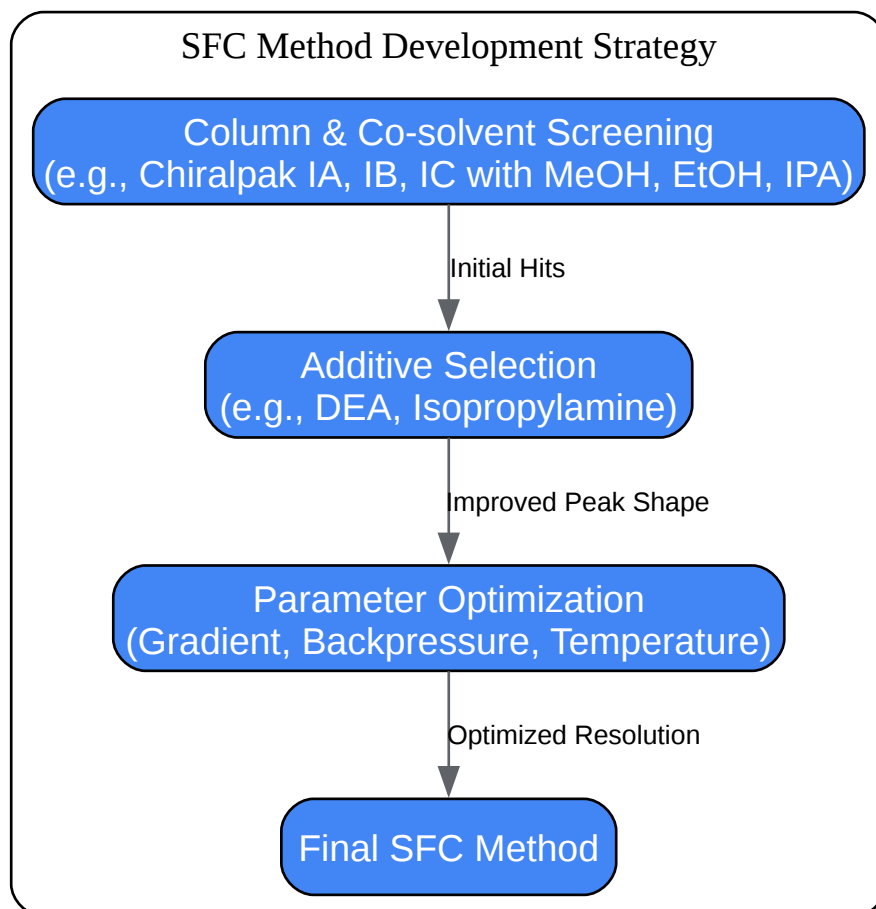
SFC Method Development Strategy

Column & Co-solvent Screening
(e.g., Chiralpak IA, IB, IC with MeOH, EtOH, IPA)

Initial Hits

Additive Selection
(e.g., DEA, Isopropylamine)

Improved Peak Shape

Parameter Optimization
(Gradient, Backpressure, Temperature)

Optimized Resolution

Final SFC Method